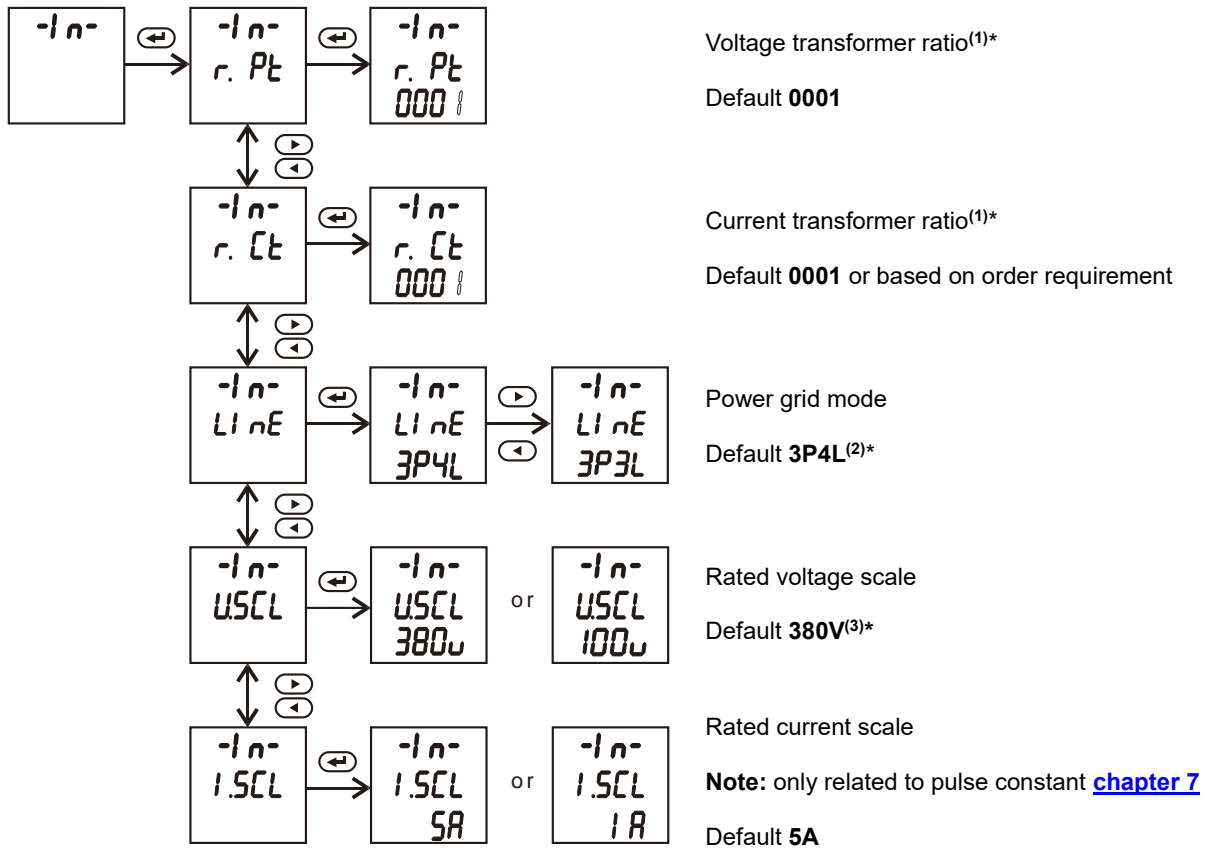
-In-

-In-
r. Pt

-In-
r. Pt
0001

Voltage transformer ratio$^{(1)}$*

Default **0001**

-In-
r. Ct

-In-
r. Ct
0001

Current transformer ratio$^{(1)}$*

Default **0001** or based on order requirement

-In-
LInE

-In-
LInE
3P4L

-In-
LInE
3P3L

Power grid mode

Default **3P4L$^{(2)}$***

-In-
U.SCL

-In-
U.SCL
380u

or

-In-
U.SCL
100u

Rated voltage scale

Default **380V$^{(3)}$***

-In-
I.SCL

-In-
I.SCL
5A

or

-In-
I.SCL
1A

Rated current scale

**Note:** only related to pulse constant **chapter 7**

Default **5A**